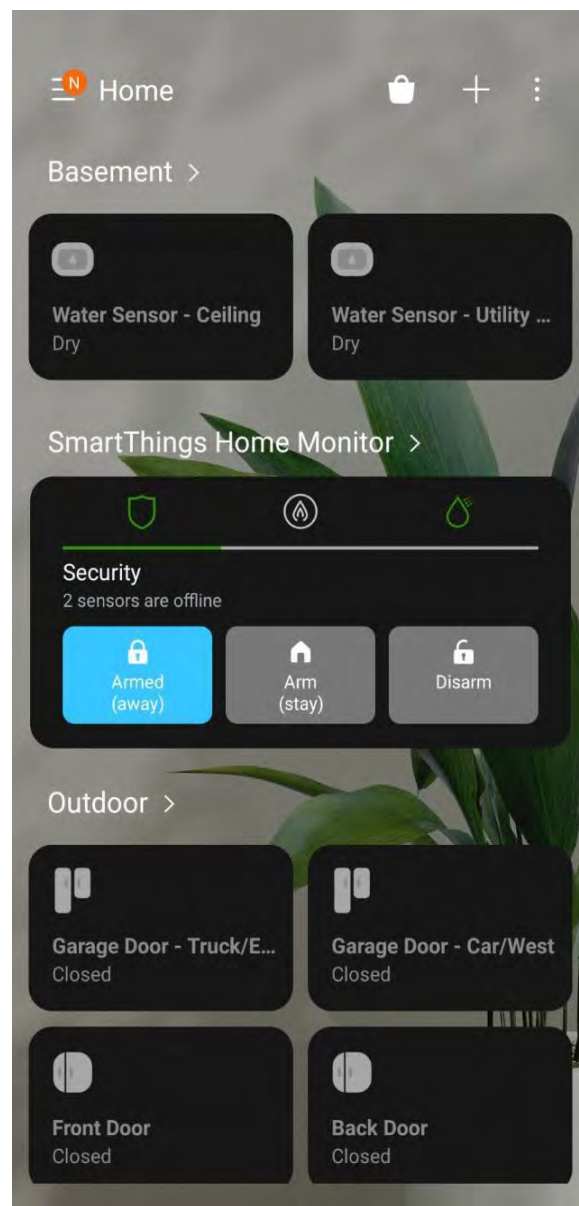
N Home

Basement >

Water Sensor - Ceiling
Dry

Water Sensor - Utility ...
Dry

SmartThings Home Monitor >

Security
2 sensors are offline

Armed (away)

Arm (stay)

Disarm

Outdoor >

Garage Door - Truck/E...
Closed

Garage Door - Car/West
Closed

Front Door
Closed

Back Door
Closed